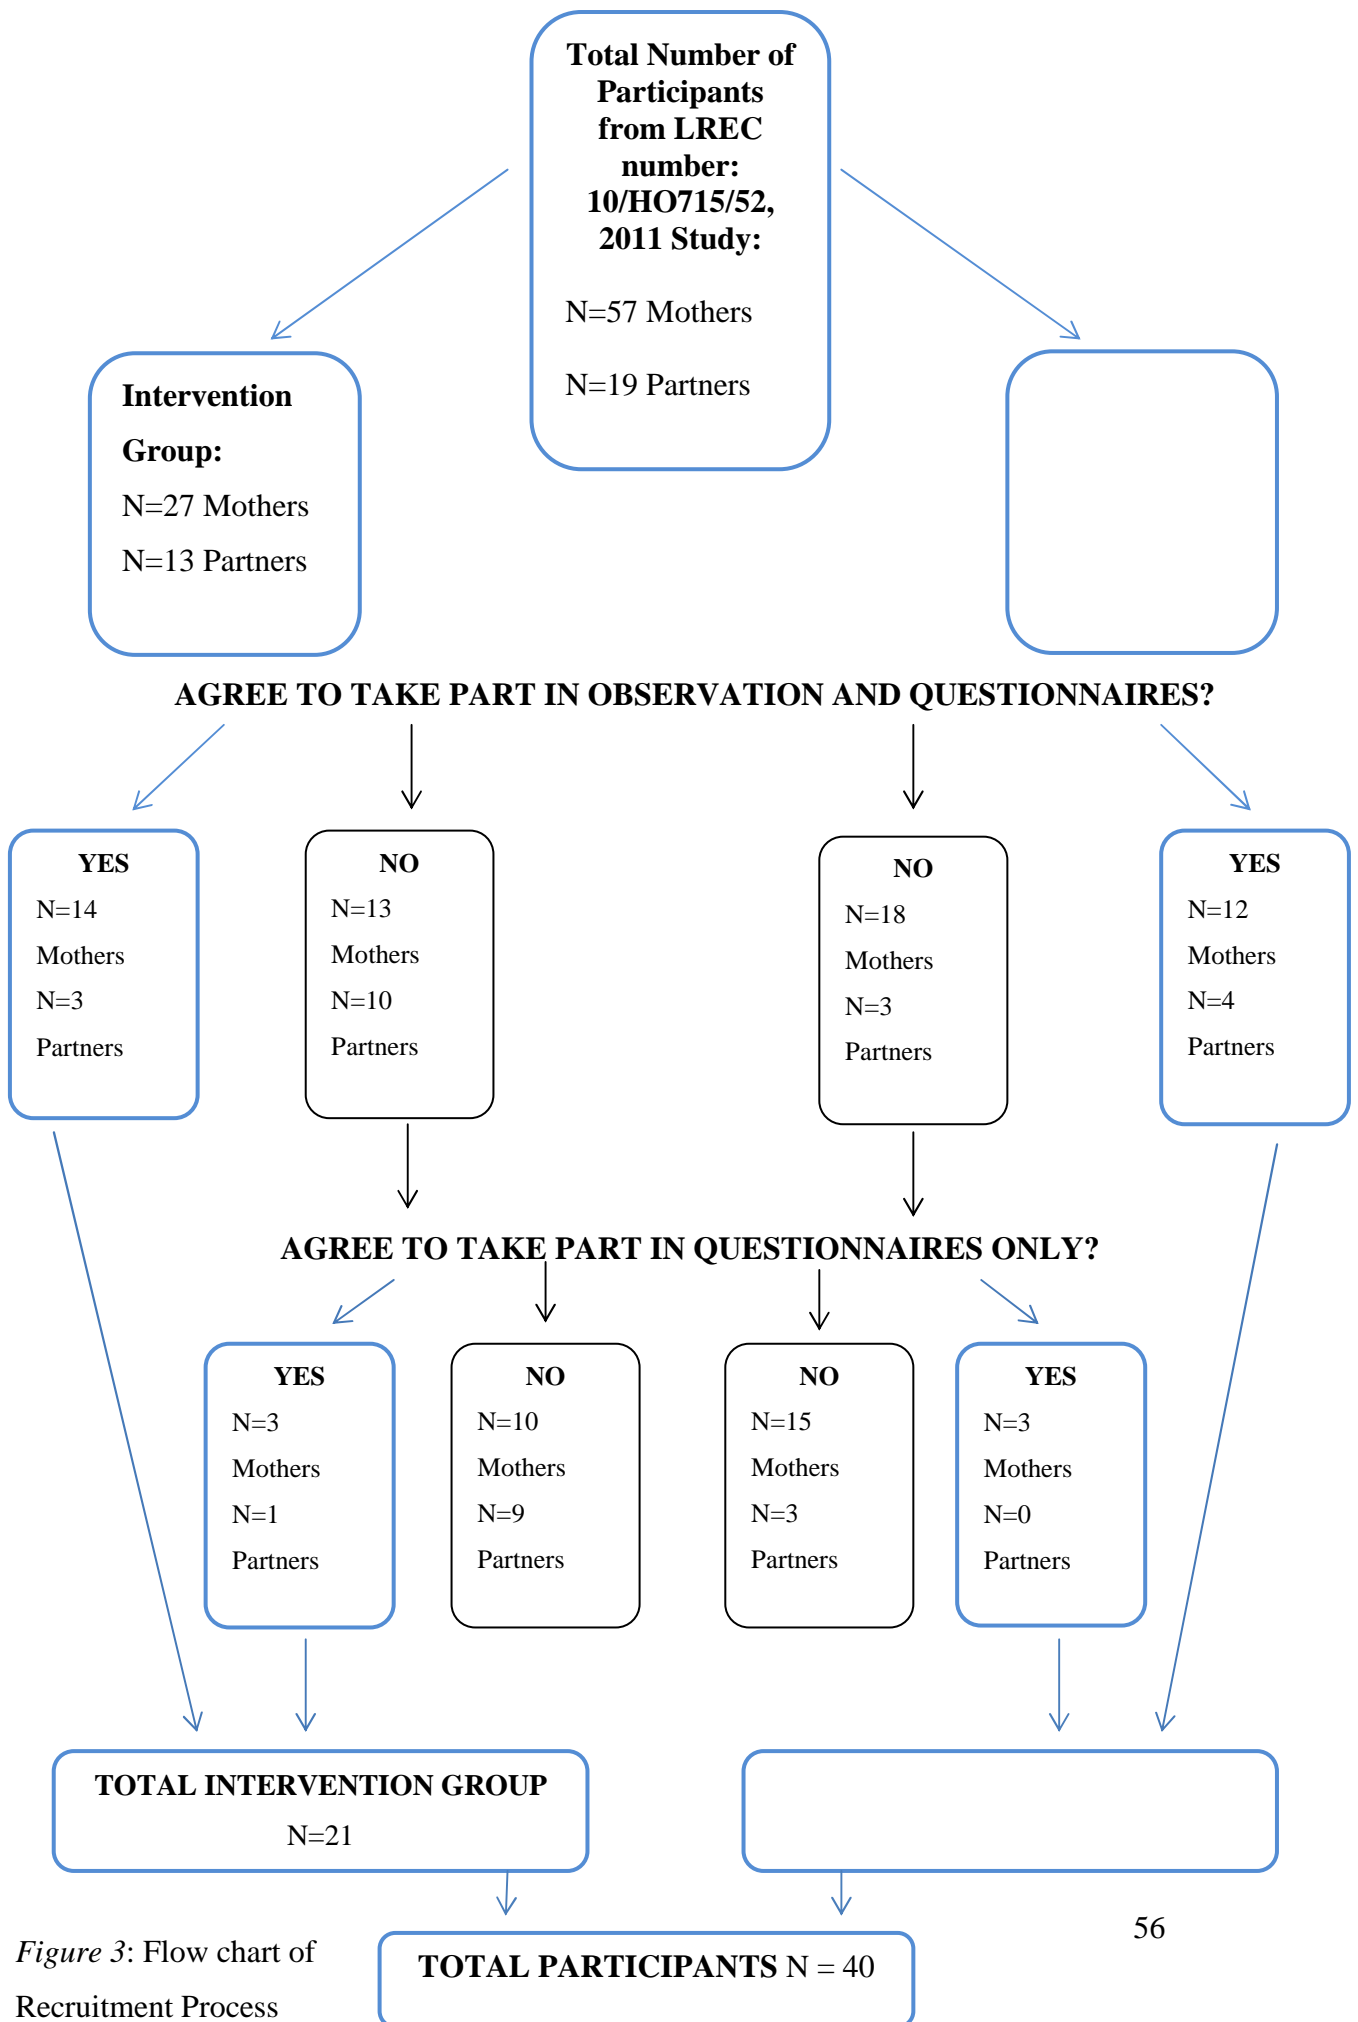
Total Number of Participants from LREC number: 10/HO715/52, 2011 Study:

N=57 Mothers

N=19 Partners

Intervention Group:

N=27 Mothers

N=13 Partners

AGREE TO TAKE PART IN OBSERVATION AND QUESTIONNAIRES?

YES
N=14
Mothers
N=3
Partners

NO
N=13
Mothers
N=10
Partners

NO
N=18
Mothers
N=3
Partners

YES
N=12
Mothers
N=4
Partners

AGREE TO TAKE PART IN QUESTIONNAIRES ONLY?

YES
N=3
Mothers
N=1
Partners

NO
N=10
Mothers
N=9
Partners

NO
N=15
Mothers
N=3
Partners

YES
N=3
Mothers
N=0
Partners

TOTAL INTERVENTION GROUP
N=21

TOTAL PARTICIPANTS N = 40

56

*Figure 3*: Flow chart of Recruitment Process